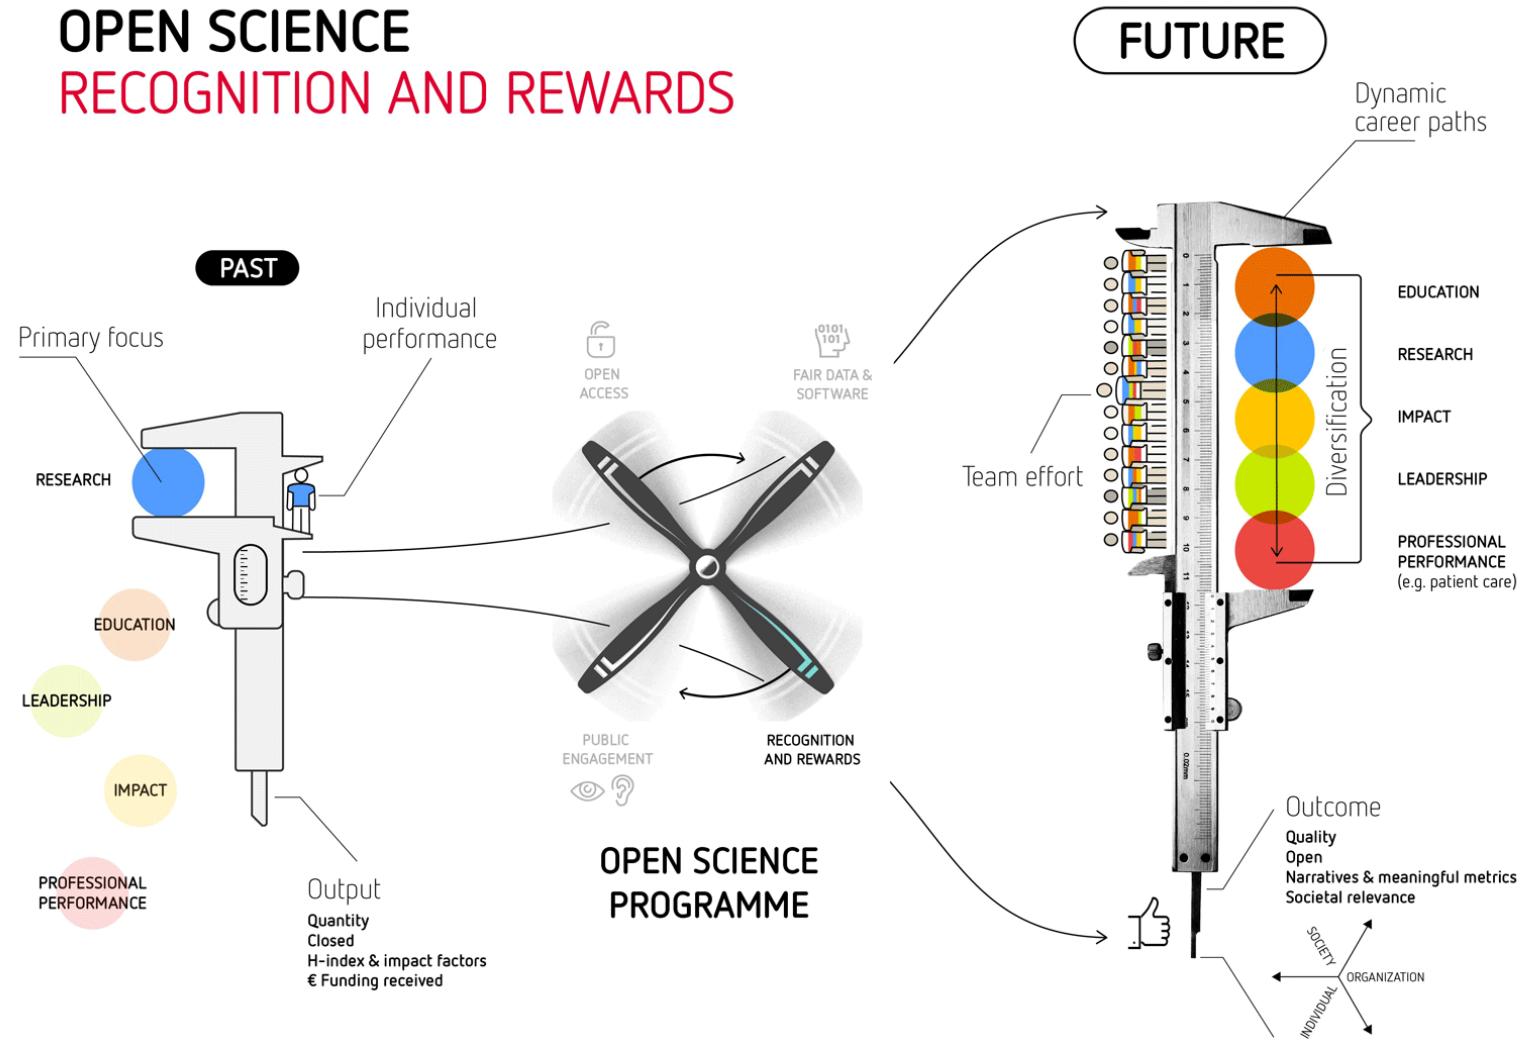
OPEN SCIENCE
RECOGNITION AND REWARDS

FUTURE

Dynamic career paths

PAST

Primary focus

Individual performance

RESEARCH

EDUCATION

LEADERSHIP

IMPACT

PROFESSIONAL PERFORMANCE

Output
Quantity
Closed
H-index & impact factors
€ Funding received

OPEN ACCESS

0101
101

FAIR DATA & SOFTWARE

PUBLIC ENGAGEMENT

RECOGNITION AND REWARDS

OPEN SCIENCE PROGRAMME

Team effort

Diversification

EDUCATION

RESEARCH

IMPACT

LEADERSHIP

PROFESSIONAL PERFORMANCE
(e.g. patient care)

Outcome
Quality
Open
Narratives & meaningful metrics
Societal relevance

SOCIETY
ORGANIZATION
INDIVIDUAL